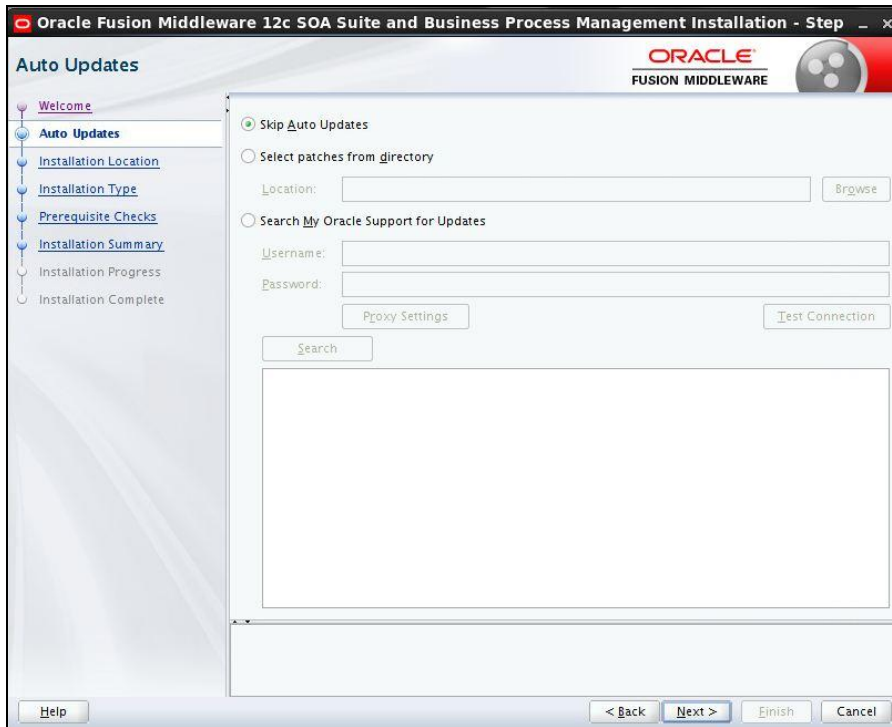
Oracle Fusion Middleware 12c SOA Suite and Business Process Management Installation - Step _ ×

Auto Updates

ORACLE
FUSION MIDDLEWARE

Welcome
Auto Updates
Installation Location
Installation Type
Prerequisite Checks
Installation Summary
Installation Progress
Installation Complete

Skip Auto Updates

Select patches from directory

Location:

Browse

Search My Oracle Support for Updates

Username:

Password:

Proxy Settings

Test Connection

Search

Help

< Back

Next >

Finish

Cancel